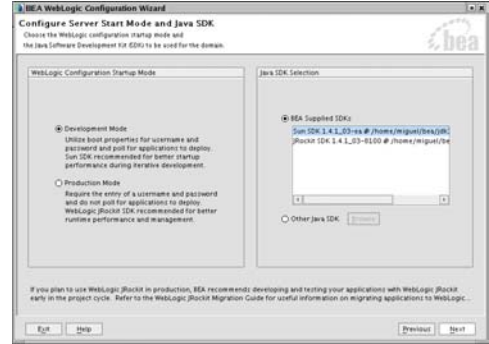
BEA WebLogic Configuration Wizard

Configure Server Start Mode and Java SDK

Choose the WebLogic configuration startup mode and the Java Software Development Kit (SDK) to be used for the domain.

bea

WebLogic Configuration Startup Mode

Development Mode
Utilize boot properties for username and password and poll for applications to deploy. Sun SDK recommended for better startup performance during iterative development.

Production Mode
Require the entry of a username and password and do not poll for applications to deploy. WebLogic JRockit SDK recommended for better runtime performance and management.

Java SDK Selection

BEA Supplied SDKs:
Sun SDK 1.4.1_03-ea @ /home/miguel/bea/jdk
JRockit SDK 1.4.1_03-8100 @ /home/miguel/be

Other Java SDK
Browse

If you plan to use WebLogic JRockit in production, BEA recommends developing and testing your applications with WebLogic JRockit early in the project cycle. Refer to the WebLogic JRockit Migration Guide for useful information on migrating applications to WebLogic...

Exit
Help
Previous
Next